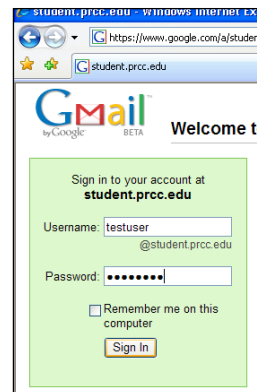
student.prcc.edu - Windows Internet Ex

https://www.google.com/a/studer

student.prcc.edu

Gmail by Google BETA

Welcome t

Sign in to your account at
student.prcc.edu

Username: testuser
@student.prcc.edu

Password: ••••••••

Remember me on this computer

Sign In